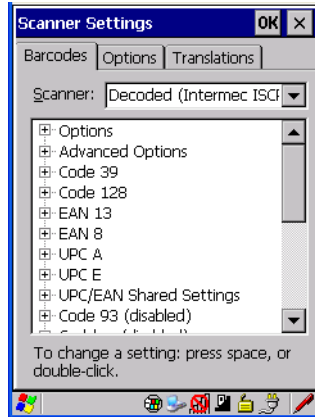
Scanner Settings OK ×

Barcodes | Options | Translations

Scanner: Decoded (Intermec ISCI

Options
Advanced Options
Code 39
Code 128
EAN 13
EAN 8
UPC A
UPC E
UPC/EAN Shared Settings
Code 93 (disabled)
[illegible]

To change a setting: press space, or double-click.